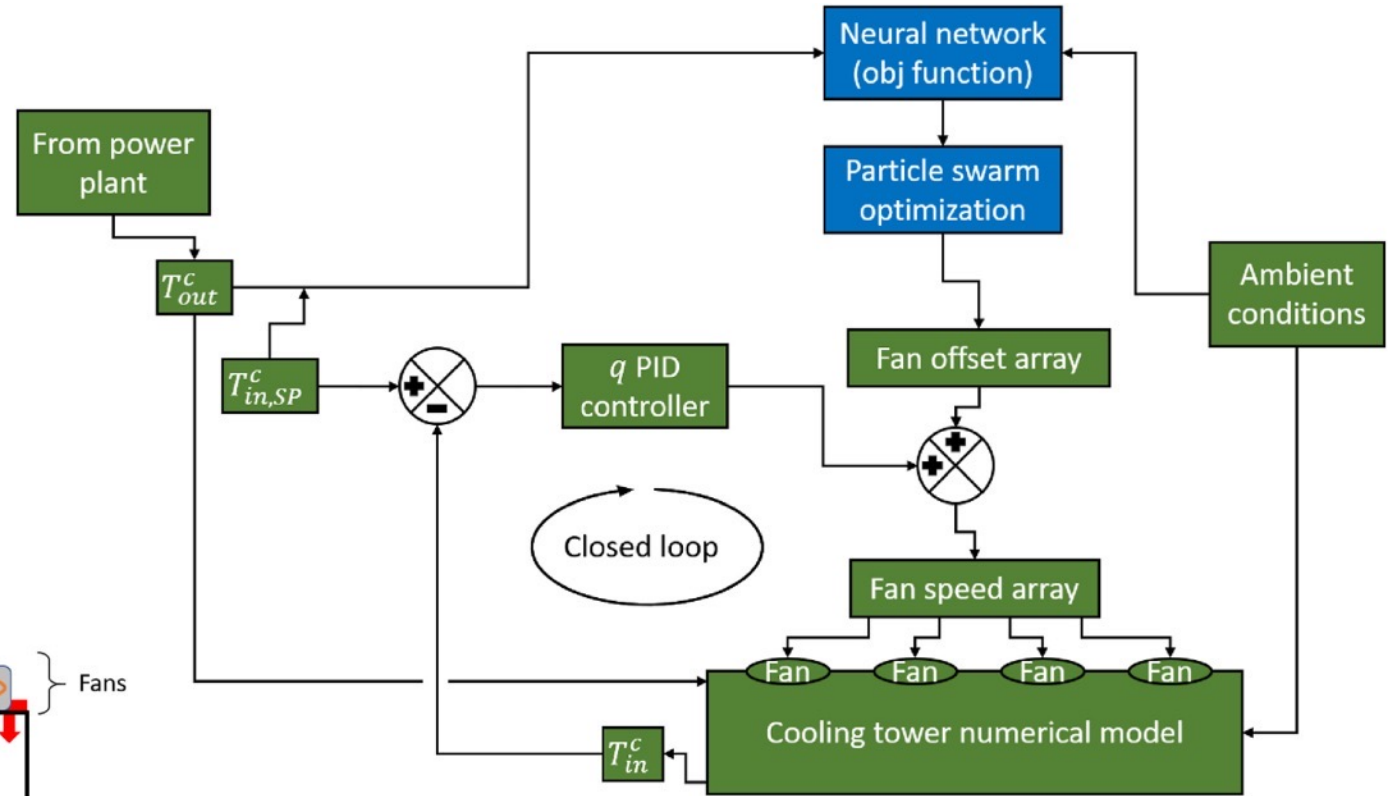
Neural network (obj function)

From power plant

Particle swarm optimization

Ambient conditions

$T_{out}^{c}$

Fan offset array

$T_{in,SP}^{c}$

+

−

$q$ PID controller

+

+

Closed loop

Fan speed array

Fans

Fan

Fan

Fan

Fan

Cooling tower numerical model

$T_{in}^{c}$